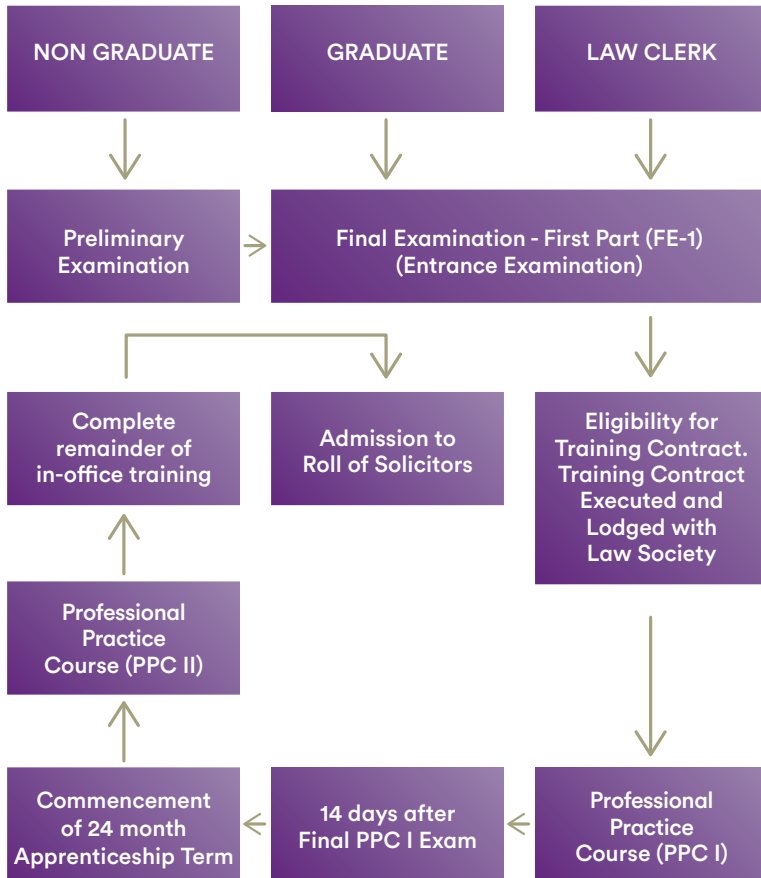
NON GRADUATE

GRADUATE

LAW CLERK

Preliminary Examination

Final Examination - First Part (FE-1) (Entrance Examination)

Complete remainder of in-office training

Admission to Roll of Solicitors

Eligibility for Training Contract. Training Contract Executed and Lodged with Law Society

Professional Practice Course (PPC II)

Commencement of 24 month Apprenticeship Term

14 days after Final PPC I Exam

Professional Practice Course (PPC I)